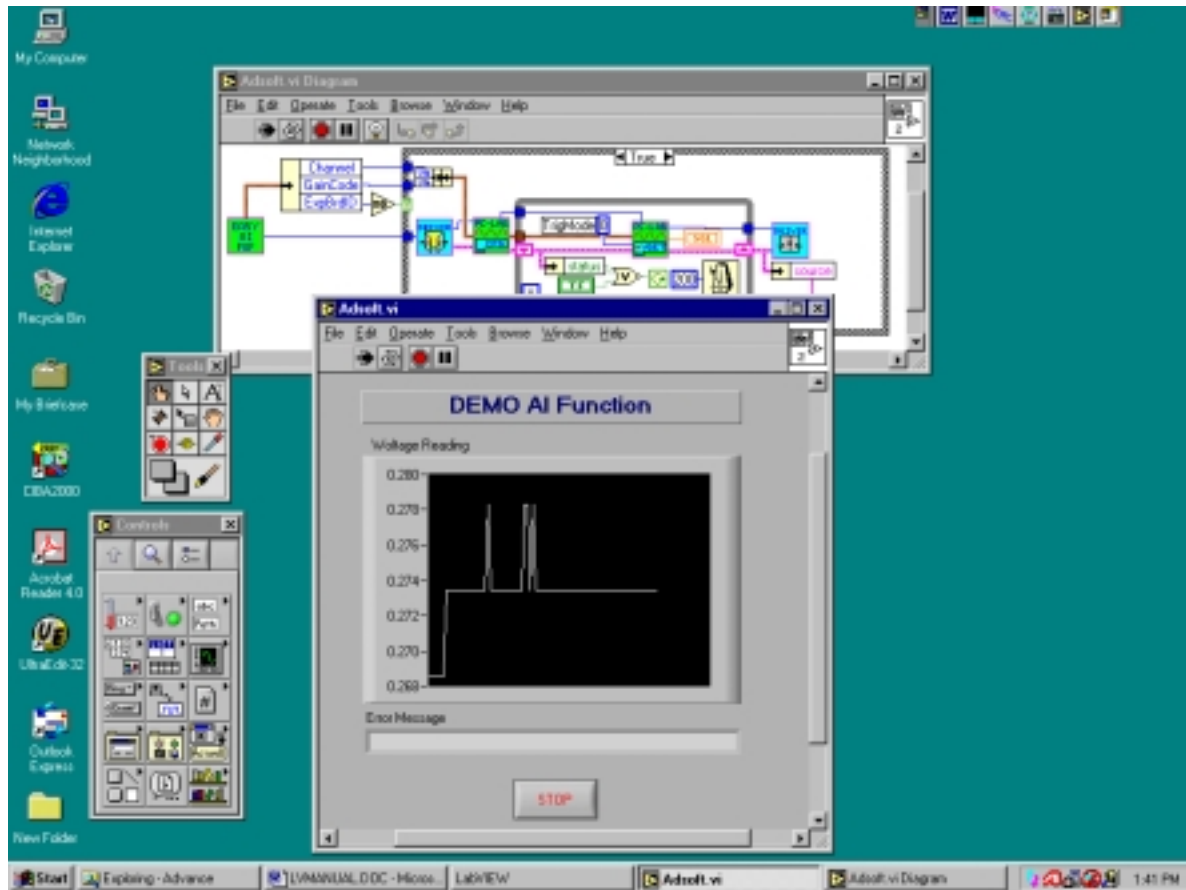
My Computer

Network Neighborhood

Internet Explorer

Recycle Bin

My Briefcase

CIBA2000

Acrobat Reader 4.0

UltraEdit-32

Outlook Express

New Folder

Adsoft.vi Diagram

File Edit Operate Tools Browse Window Help

True

Channel
GainCode
ExpBrdID

TrigMode

status

source

Tools

Controls

Adsoft.vi

File Edit Operate Tools Browse Window Help

DEMO AI Function

Voltage Reading

0.280
0.278
0.276
0.274
0.272
0.270
0.268

Error Message

STOP

Start | Exploring - Advance | LVMANUAL.DOC - Micros... | LabVIEW | Adsoft.vi | Adsoft.vi Diagram | 1:41 PM